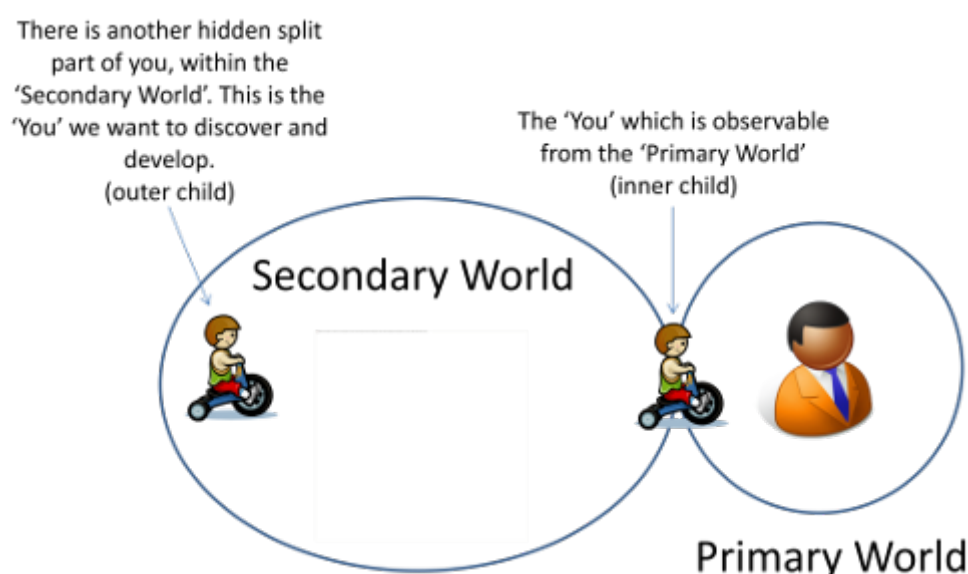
There is another hidden split part of you, within the 'Secondary World'. This is the 'You' we want to discover and develop.
(outer child)

The 'You' which is observable from the 'Primary World'
(inner child)

Secondary World

Primary World